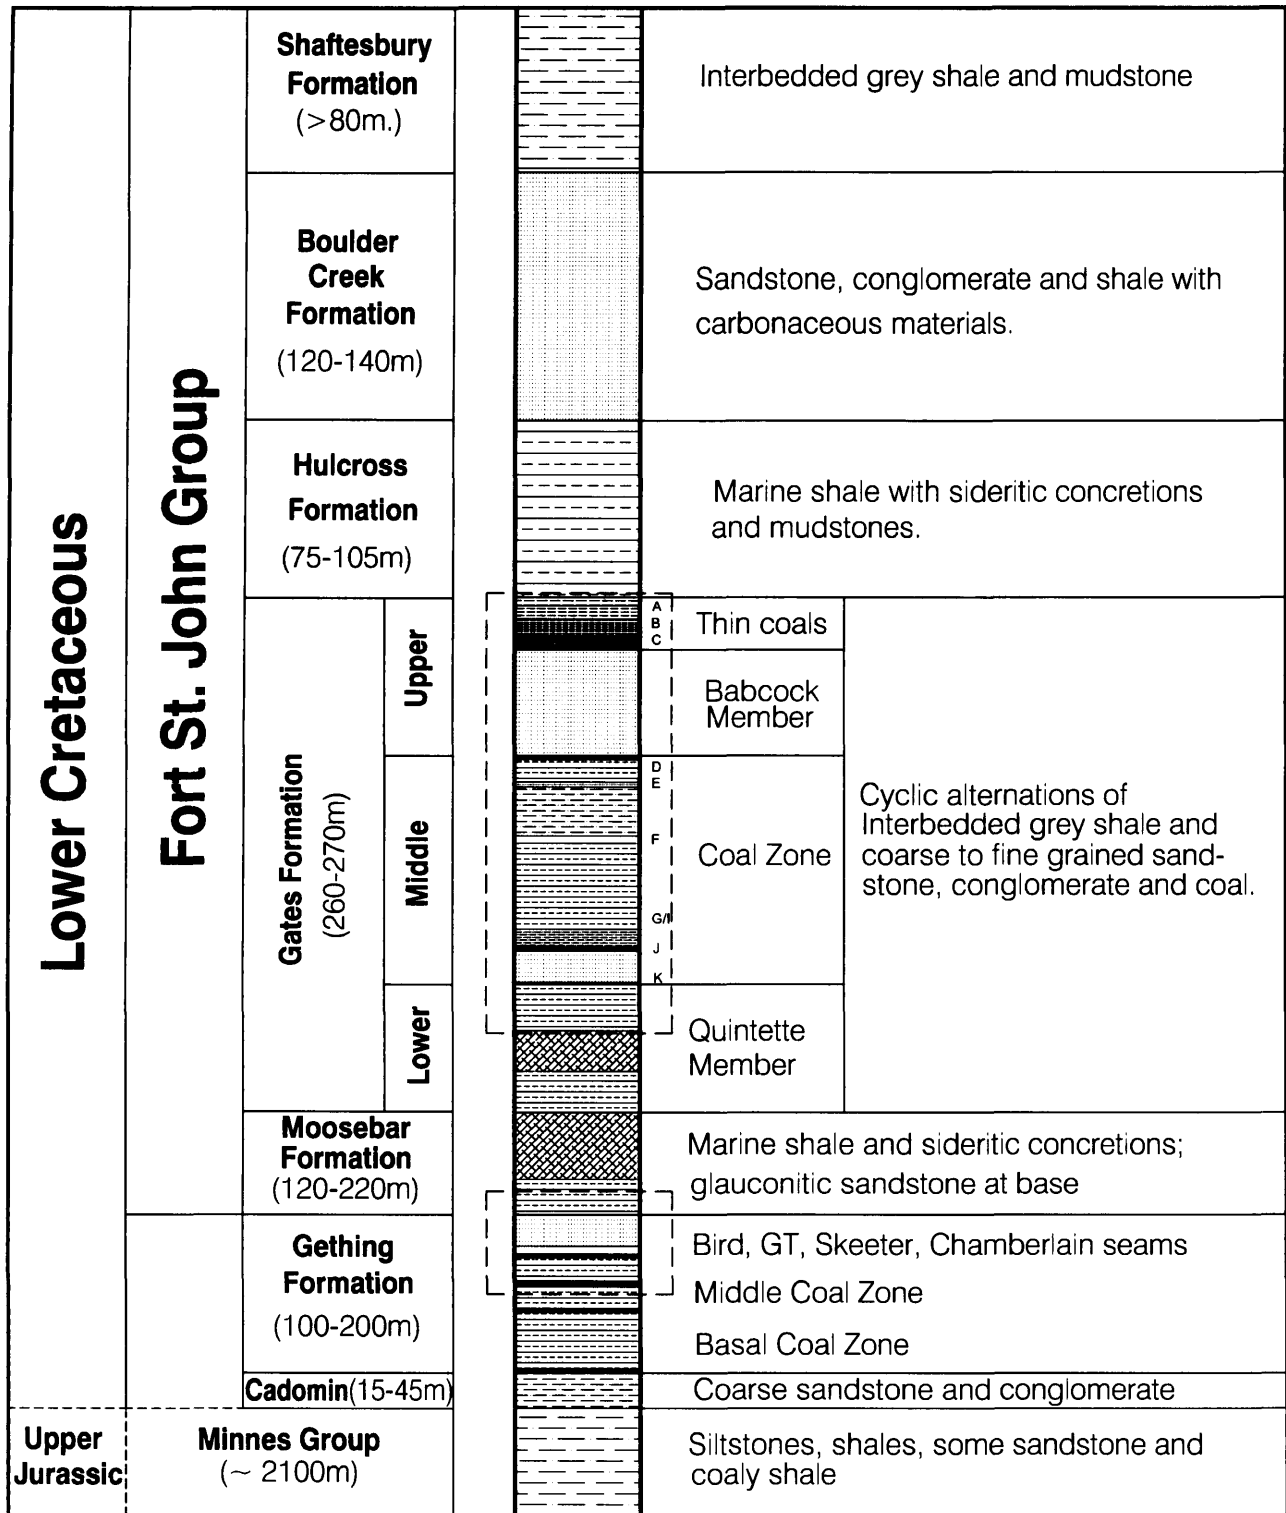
| | | | |
|---|---|---|---|
| Lower Cretaceous | Fort St. John Group | Shaftesbury Formation (>80m.) | Interbedded grey shale and mudstone |
| | | Boulder Creek Formation (120-140m) | Sandstone, conglomerate and shale with carbonaceous materials. |
| | | Hulcross Formation (75-105m) | Marine shale with sideritic concretions and mudstones. |
| | | Gates Formation (260-270m) Upper | A B C Thin coals |
| | | | Babcock Member |
| | | Middle | D E F G/I J K Coal Zone |
| | | Lower | Quintette Member |
| | | Moosebar Formation (120-220m) | Marine shale and sideritic concretions; glauconitic sandstone at base |
| | | Gething Formation (100-200m) | Bird, GT, Skeeter, Chamberlain seams<br>Middle Coal Zone<br>Basal Coal Zone |
| | | Cadomin(15-45m) | Coarse sandstone and conglomerate |
| Upper Jurassic | Minnes Group (~ 2100m) | | Siltstones, shales, some sandstone and coaly shale |

Cyclic alternations of Interbedded grey shale and coarse to fine grained sandstone, conglomerate and coal.